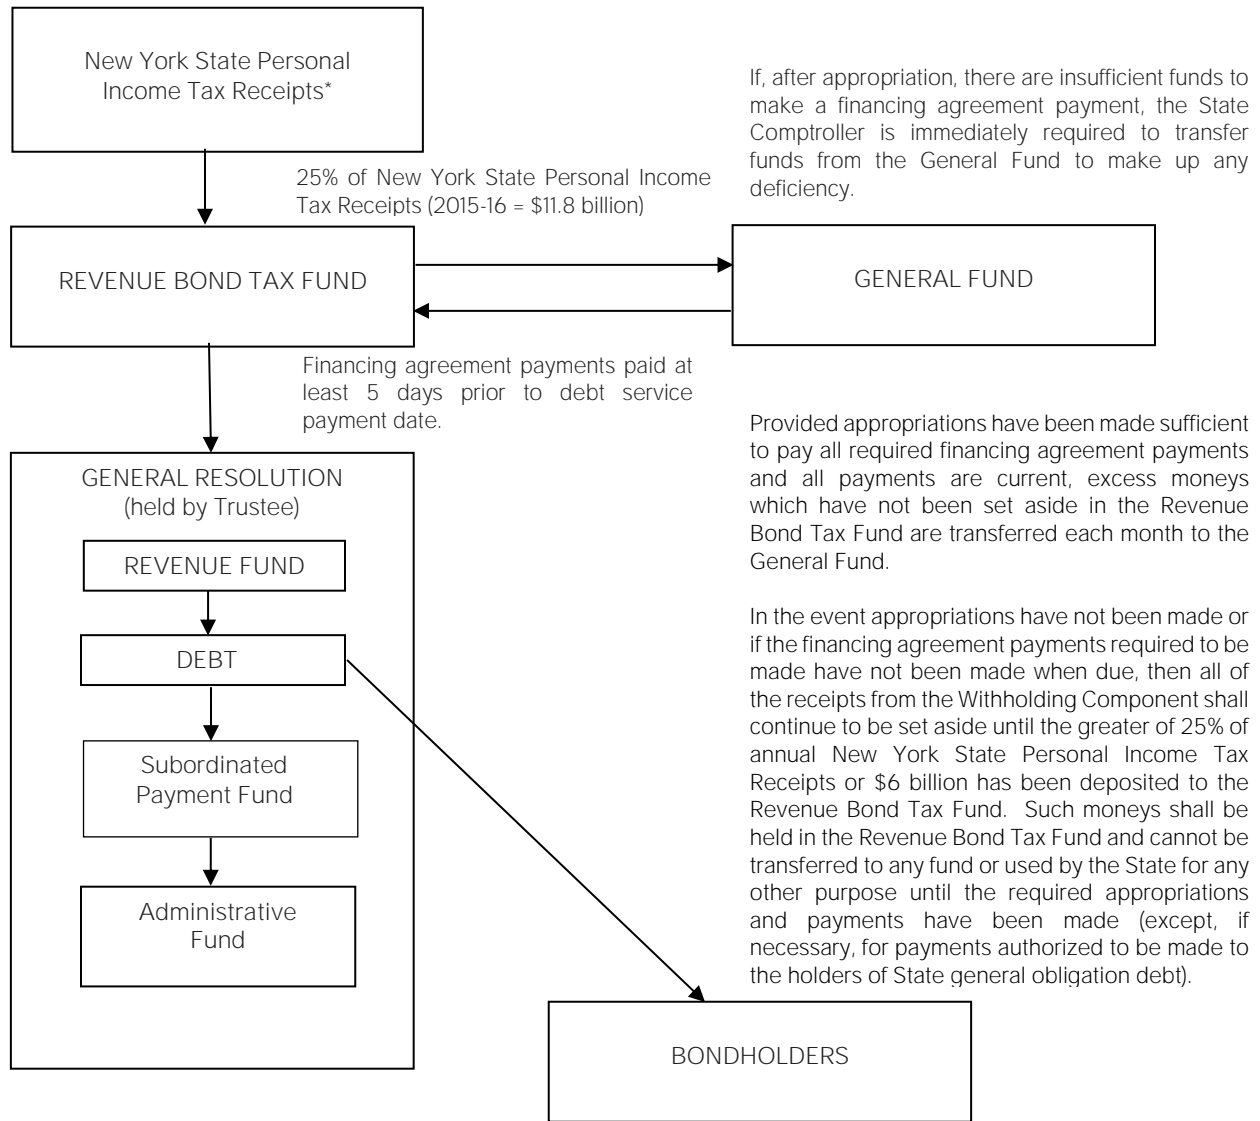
New York State Personal Income Tax Receipts*

If, after appropriation, there are insufficient funds to make a financing agreement payment, the State Comptroller is immediately required to transfer funds from the General Fund to make up any deficiency.

25% of New York State Personal Income Tax Receipts (2015-16 = \$11.8 billion)

REVENUE BOND TAX FUND

GENERAL FUND

Financing agreement payments paid at least 5 days prior to debt service payment date.

Provided appropriations have been made sufficient to pay all required financing agreement payments and all payments are current, excess moneys which have not been set aside in the Revenue Bond Tax Fund are transferred each month to the General Fund.

GENERAL RESOLUTION (held by Trustee)

REVENUE FUND

DEBT

Subordinated Payment Fund

Administrative Fund

In the event appropriations have not been made or if the financing agreement payments required to be made have not been made when due, then all of the receipts from the Withholding Component shall continue to be set aside until the greater of 25% of annual New York State Personal Income Tax Receipts or \$6 billion has been deposited to the Revenue Bond Tax Fund. Such moneys shall be held in the Revenue Bond Tax Fund and cannot be transferred to any fund or used by the State for any other purpose until the required appropriations and payments have been made (except, if necessary, for payments authorized to be made to the holders of State general obligation debt).

BONDHOLDERS